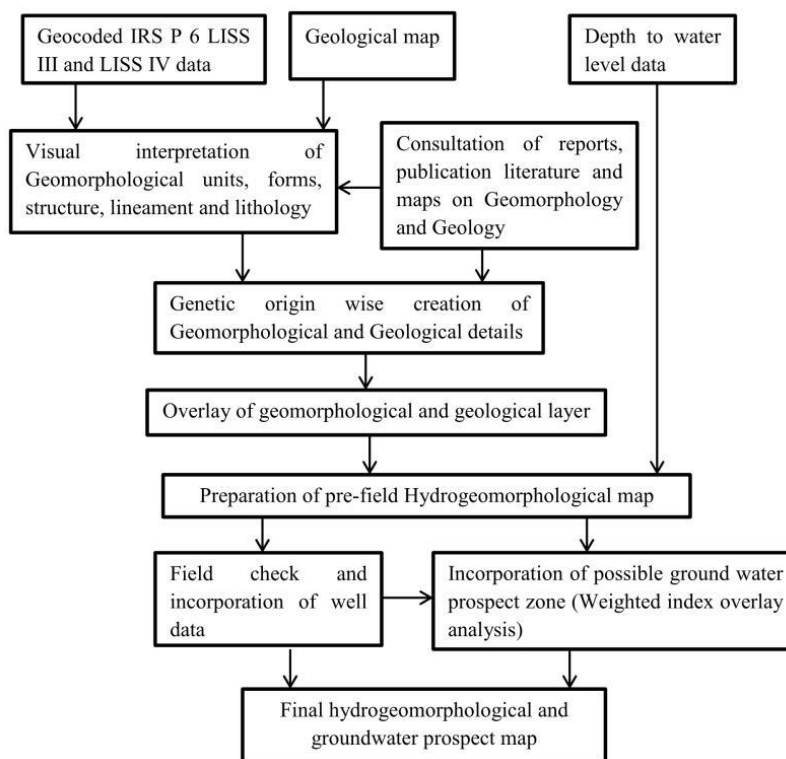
Geocoded IRS P 6 LISS III and LISS IV data

Geological map

Depth to water level data

Visual interpretation of Geomorphological units, forms, structure, lineament and lithology

Consultation of reports, publication literature and maps on Geomorphology and Geology

Genetic origin wise creation of Geomorphological and Geological details

Overlay of geomorphological and geological layer

Preparation of pre-field Hydrogeomorphological map

Field check and incorporation of well data

Incorporation of possible ground water prospect zone (Weighted index overlay analysis)

Final hydrogeomorphological and groundwater prospect map